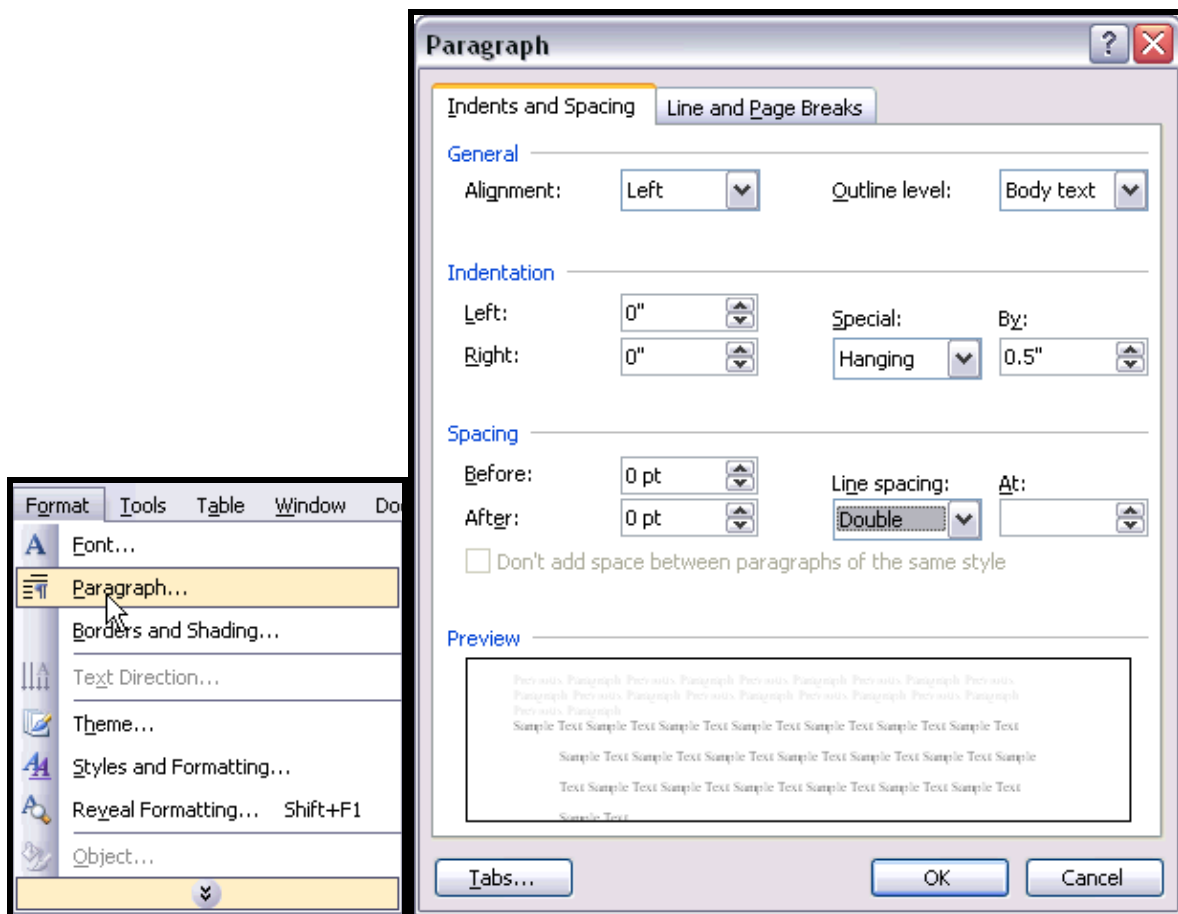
Paragraph

Indents and Spacing | Line and Page Breaks

General
Alignment: Left
Outline level: Body text

Indentation
Left: 0"
Right: 0"
Special: Hanging
By: 0.5"

Spacing
Before: 0 pt
After: 0 pt
Line spacing: Double
At:

Don't add space between paragraphs of the same style

Preview

Previous Paragraph Previous Paragraph Previous Paragraph Previous Paragraph Previous Paragraph Previous Paragraph Previous Paragraph Previous Paragraph Previous Paragraph

Sample Text Sample Text Sample Text Sample Text Sample Text Sample Text Sample Text

Sample Text Sample Text Sample Text Sample Text Sample Text Sample Text Sample

Text Sample Text Sample Text Sample Text Sample Text Sample Text Sample Text

Sample Text

Tabs... OK Cancel

Format Tools Table Window Do

Font...
Paragraph...
Borders and Shading...
Text Direction...
Theme...
Styles and Formatting...
Reveal Formatting... Shift+F1
Object...